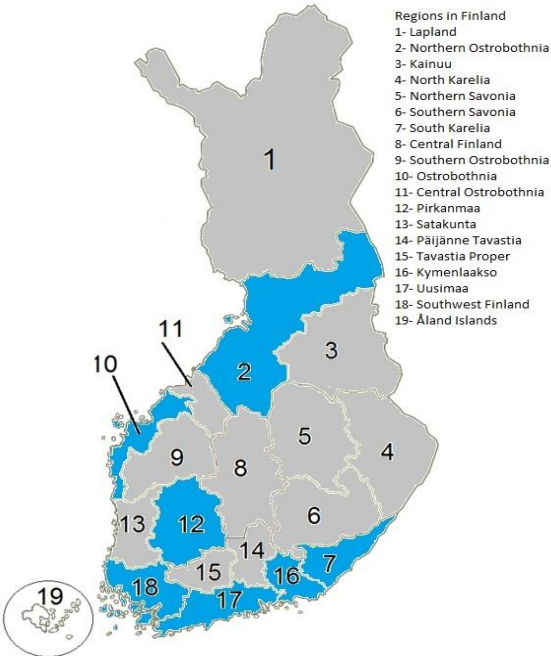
Regions in Finland
1- Lapland
2- Northern Ostrobothnia
3- Kainuu
4- North Karelia
5- Northern Savonia
6- Southern Savonia
7- South Karelia
8- Central Finland
9- Southern Ostrobothnia
10- Ostrobothnia
11- Central Ostrobothnia
12- Pirkanmaa
13- Satakunta
14- Päijänne Tavastia
15- Tavastia Proper
16- Kymenlaakso
17- Uusimaa
18- Southwest Finland
19- Åland Islands

1
11
10
2
3
5
4
9
8
6
13
12
14
7
15
16
19
18
17